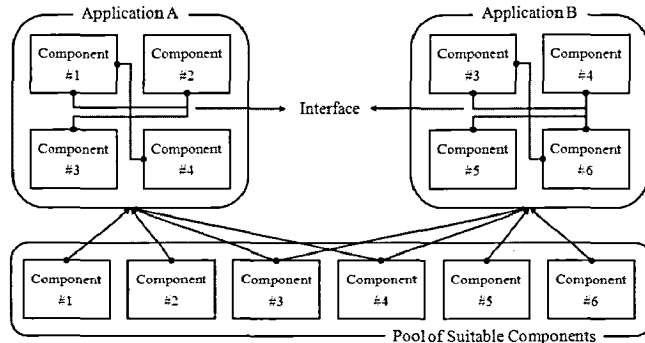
Application A

Component #1

Component #2

Component #3

Component #4

Interface

Application B

Component #3

Component #4

Component #5

Component #6

Component #1

Component #2

Component #3

Component #4

Component #5

Component #6

Pool of Suitable Components